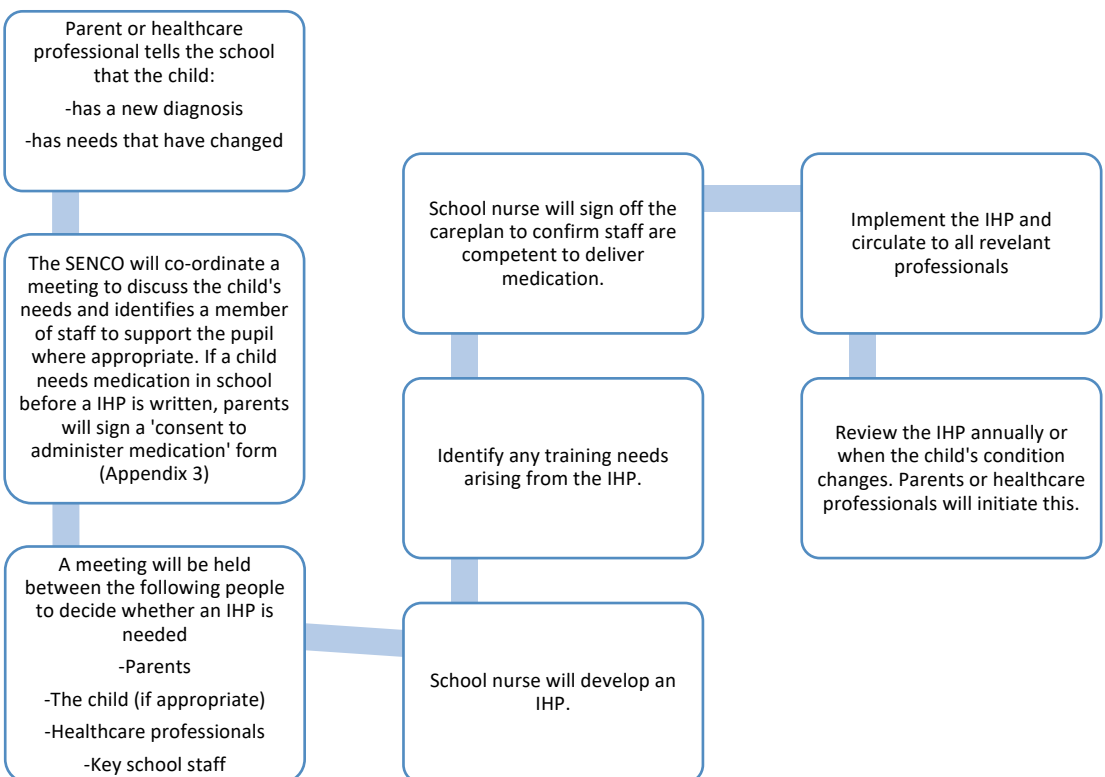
Parent or healthcare professional tells the school that the child:

-has a new diagnosis

-has needs that have changed

The SENCO will co-ordinate a meeting to discuss the child's needs and identifies a member of staff to support the pupil where appropriate. If a child needs medication in school before a IHP is written, parents will sign a 'consent to administer medication' form (Appendix 3)

A meeting will be held between the following people to decide whether an IHP is needed

-Parents

-The child (if appropriate)

-Healthcare professionals

-Key school staff

School nurse will develop an IHP.

Identify any training needs arising from the IHP.

School nurse will sign off the careplan to confirm staff are competent to deliver medication.

Implement the IHP and circulate to all revelant professionals

Review the IHP annually or when the child's condition changes. Parents or healthcare professionals will initiate this.